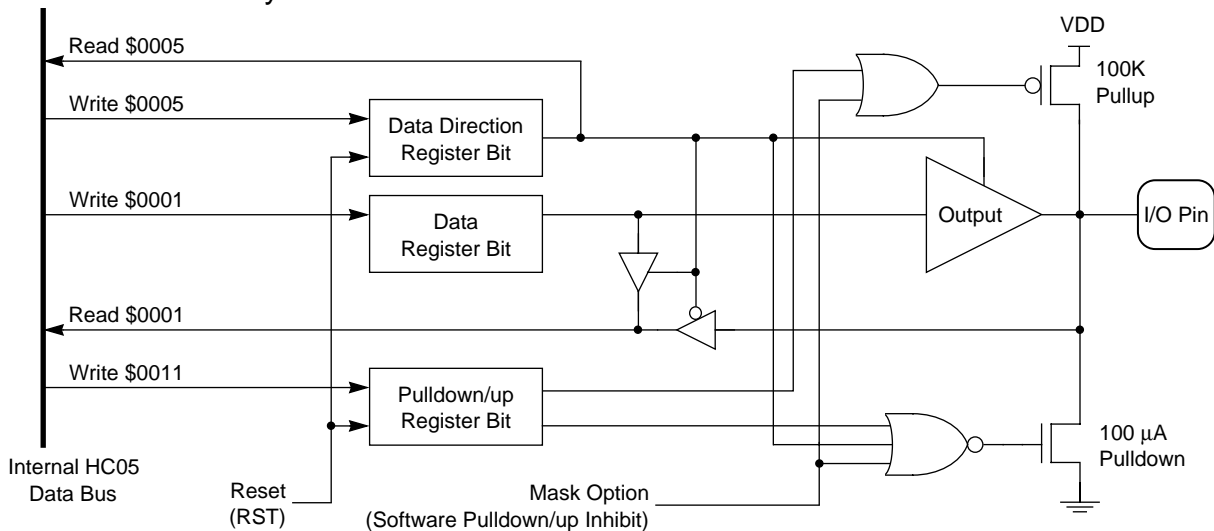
VDD

Read \$0005

100K Pullup

Write \$0005

Data Direction Register Bit

Write \$0001

Data Register Bit

Output

I/O Pin

Read \$0001

Write \$0011

Pulldown/up Register Bit

100 $\mu$A Pulldown

Internal HC05 Data Bus

Reset (RST)

Mask Option (Software Pulldown/up Inhibit)